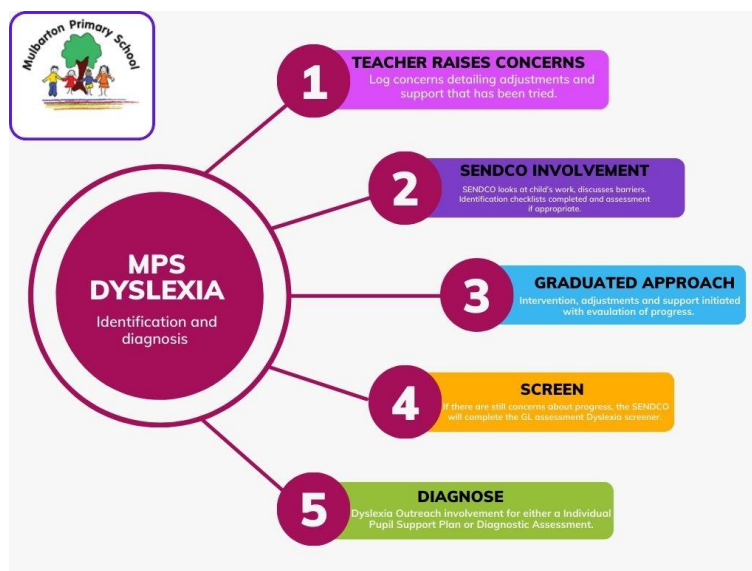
Mulbarton Primary School

MPS DYSLEXIA

Identification and diagnosis

1

TEACHER RAISES CONCERNS

Log concerns detailing adjustments and support that has been tried.

2

SENDCO INVOLVEMENT

SENDCO looks at child's work, discusses barriers. Identification checklists completed and assessment if appropriate.

3

GRADUATED APPROACH

Intervention, adjustments and support initiated with evaulation of progress.

4

SCREEN

If there are still concerns about progress, the SENDCO will complete the GL assessment Dyslexia screener.

5

DIAGNOSE

Dyslexia Outreach involvement for either a Individual Pupil Support Plan or Diagnostic Assessment.